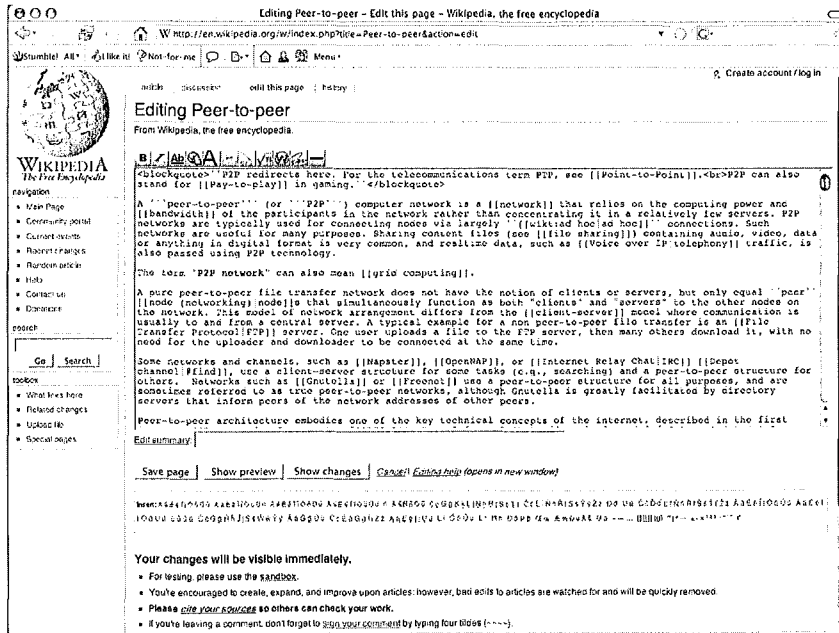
Editing Peer-to-peer - Edit this page - Wikipedia, the free encyclopedia

W http://en.wikipedia.org/w/index.php?title=Peer-to-peer&action=edit

Stumble! All · I like it! · Not-for-me · Menu

Create account / log in

article · discussion · edit this page · history

Editing Peer-to-peer

From Wikipedia, the free encyclopedia.

WIKIPEDIA
The Free Encyclopedia

navigation
- Main Page
- Community portal
- Current events
- Recent changes
- Random article
- Help
- Contact us
- Donations

search

Go | Search

toolbox
- What links here
- Related changes
- Upload file
- Special pages

<blockquote>''P2P redirects here. For the telecommunications term P2P, see [[Point-to-Point]].<br>P2P can also stand for [[Pay-to-play]] in gaming.''</blockquote>

A '''peer-to-peer''' (or '''P2P''') computer network is a [[network]] that relies on the computing power and [[bandwidth]] of the participants in the network rather than concentrating it in a relatively few servers. P2P networks are typically used for connecting nodes via largely ''[[wiktiad hoc|ad hoc]]'' connections. Such networks are useful for many purposes. Sharing content files (see [[file sharing]]) containing audio, video, data or anything in digital format is very common, and realtime data, such as [[Voice over IP|telephony]] traffic, is also passed using P2P technology.

The term "P2P network" can also mean [[grid computing]].

A pure peer-to-peer file transfer network does not have the notion of clients or servers, but only equal ''peer'' [[node (networking)|node]]s that simultaneously function as both "clients" and "servers" to the other nodes on the network. This model of network arrangement differs from the [[client-server]] model where communication is usually to and from a central server. A typical example for a non peer-to-peer file transfer is an [[File Transfer Protocol|FTP]] server. One user uploads a file to the FTP server, then many others download it, with no need for the uploader and downloader to be connected at the same time.

Some networks and channels, such as [[Napster]], [[OpenNAP]], or [[Internet Relay Chat|IRC]] [[Depot channel|#find]], use a client-server structure for some tasks (e.g., searching) and a peer-to-peer structure for others. Networks such as [[Gnutella]] or [[Freenet]] use a peer-to-peer structure for all purposes, and are sometimes referred to as true peer-to-peer networks, although Gnutella is greatly facilitated by directory servers that inform peers of the network addresses of other peers.

Peer-to-peer architecture embodies one of the key technical concepts of the internet, described in the first

Edit summary

Save page | Show preview | Show changes | Cancel | Editing help (opens in new window)

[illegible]

Your changes will be visible immediately.
- For testing, please use the sandbox.
- You're encouraged to create, expand, and improve upon articles; however, bad edits to articles are watched for and will be quickly removed.
- Please cite your sources so others can check your work.
- If you're leaving a comment, don't forget to sign your comment by typing four tildes (~~~~).